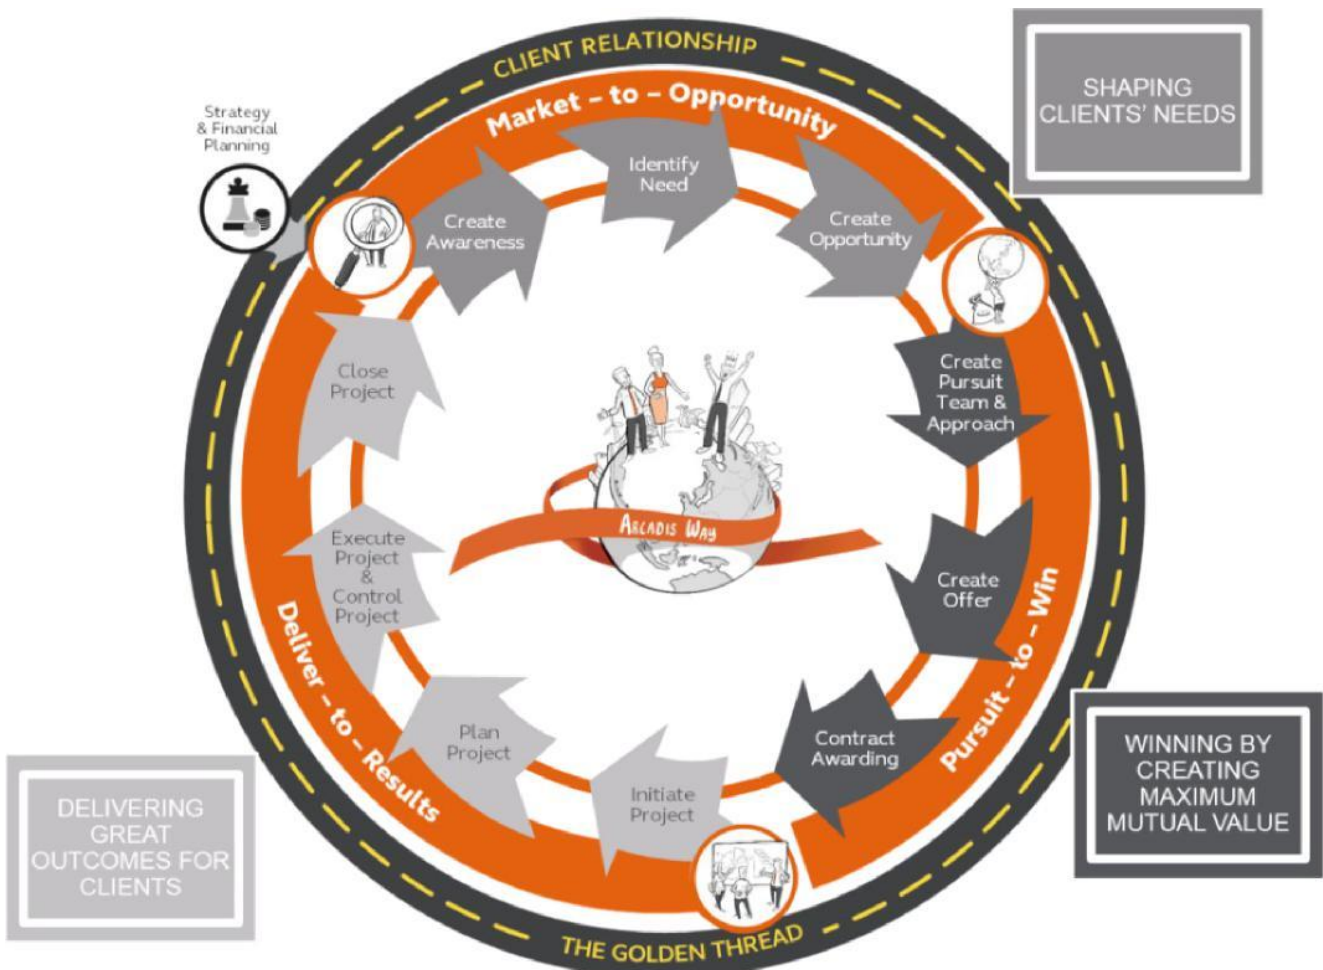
CLIENT RELATIONSHIP

SHAPING CLIENTS' NEEDS

Strategy & Financial Planning

Market – to – Opportunity

Create Awareness

Identify Need

Create Opportunity

Create Pursuit Team & Approach

Create Offer

Contract Awarding

Pursuit – to – Win

WINNING BY CREATING MAXIMUM MUTUAL VALUE

Initiate Project

Plan Project

Execute Project & Control Project

Close Project

Deliver – to – Results

ARCADIS WAY

DELIVERING GREAT OUTCOMES FOR CLIENTS

THE GOLDEN THREAD